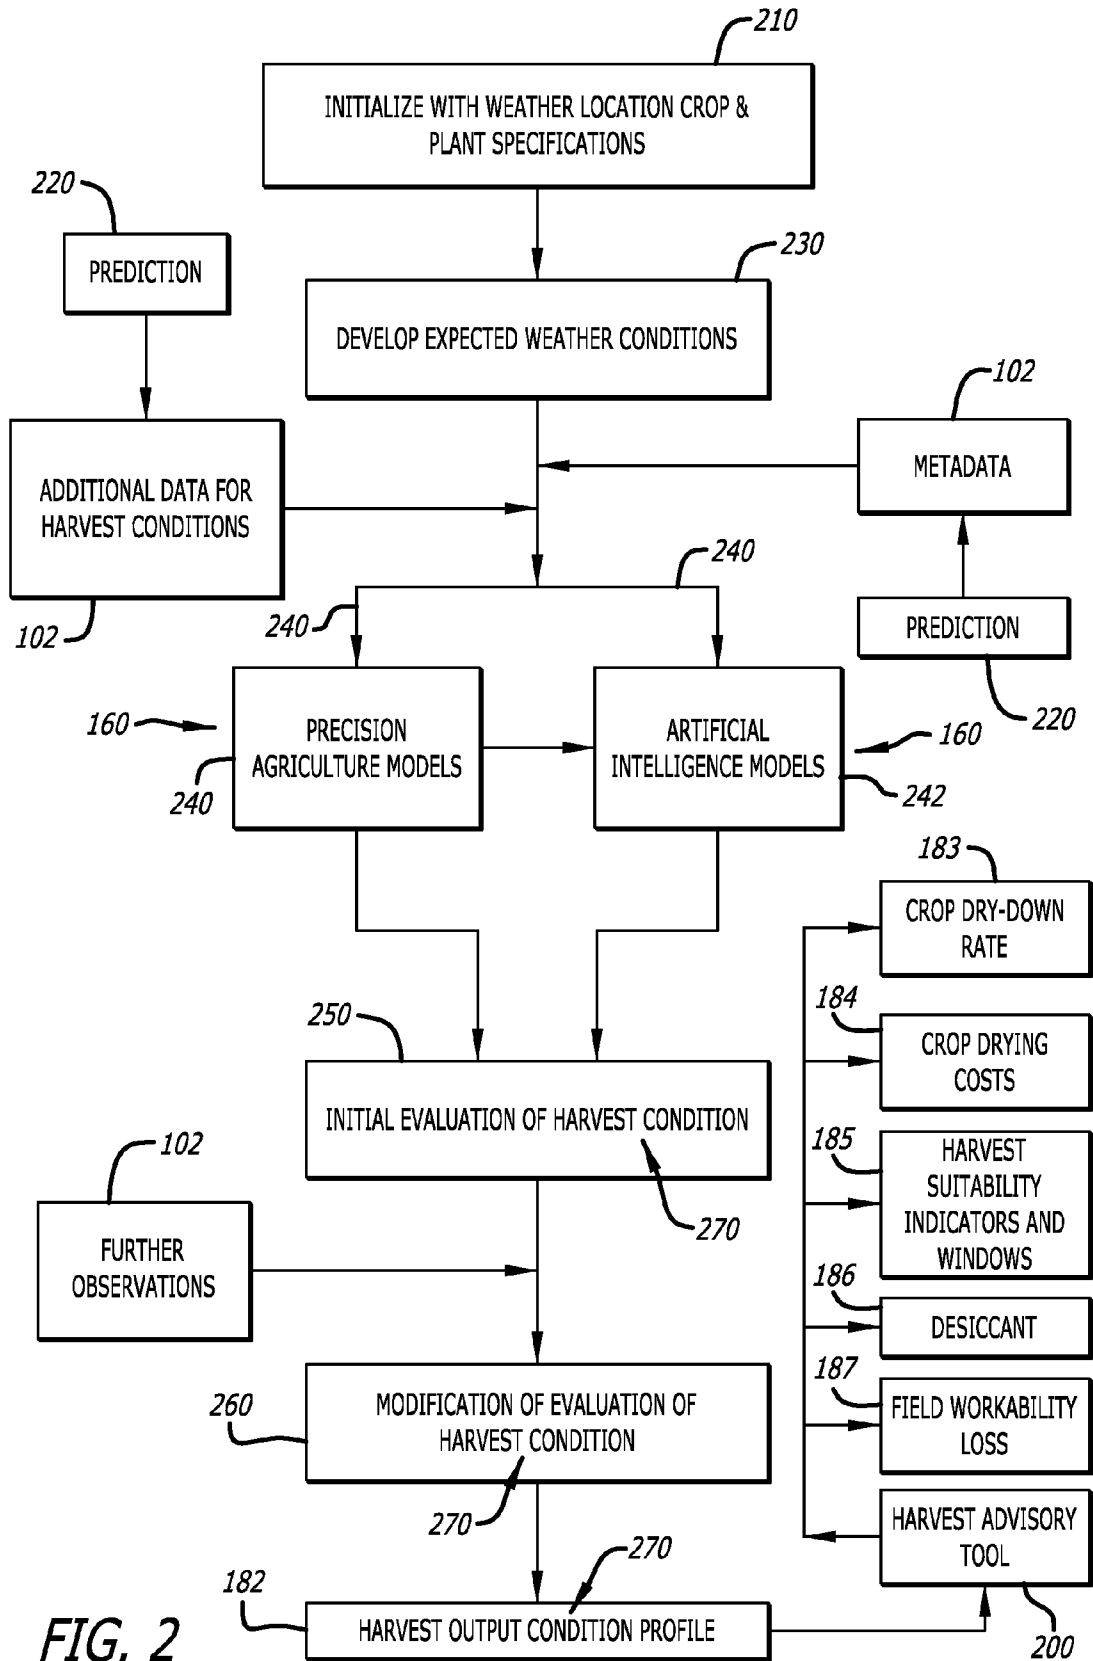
210
INITIALIZE WITH WEATHER LOCATION CROP & PLANT SPECIFICATIONS

220
PREDICTION

230
DEVELOP EXPECTED WEATHER CONDITIONS

102
METADATA

ADDITIONAL DATA FOR HARVEST CONDITIONS
102

240
240
PREDICTION
220

160
PRECISION AGRICULTURE MODELS
240

ARTIFICIAL INTELLIGENCE MODELS
160
242

183
CROP DRY-DOWN RATE

184
CROP DRYING COSTS

250
INITIAL EVALUATION OF HARVEST CONDITION
270

185
HARVEST SUITABILITY INDICATORS AND WINDOWS

102
FURTHER OBSERVATIONS

186
DESICCANT

187
FIELD WORKABILITY LOSS

260
MODIFICATION OF EVALUATION OF HARVEST CONDITION
270

HARVEST ADVISORY TOOL

270
182
HARVEST OUTPUT CONDITION PROFILE
200

FIG. 2